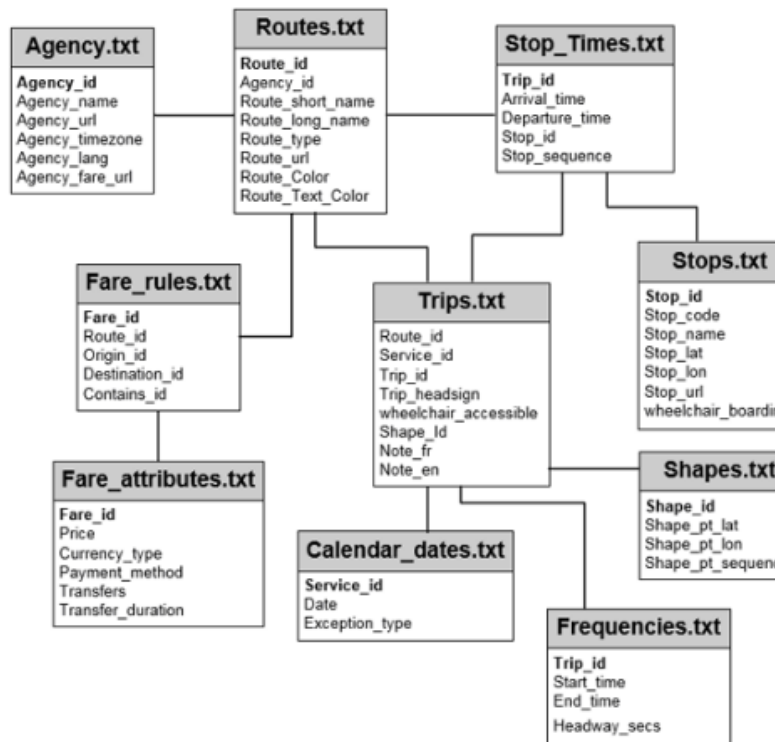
Agency.txt
Agency_id
Agency_name
Agency_url
Agency_timezone
Agency_lang
Agency_fare_url

Routes.txt
Route_id
Agency_id
Route_short_name
Route_long_name
Route_type
Route_url
Route_Color
Route_Text_Color

Stop_Times.txt
Trip_id
Arrival_time
Departure_time
Stop_id
Stop_sequence

Stops.txt
Stop_id
Stop_code
Stop_name
Stop_lat
Stop_lon
Stop_url
wheelchair_boardin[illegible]

Fare_rules.txt
Fare_id
Route_id
Origin_id
Destination_id
Contains_id

Trips.txt
Route_id
Service_id
Trip_id
Trip_headsign
wheelchair_accessible
Shape_Id
Note_fr
Note_en

Shapes.txt
Shape_id
Shape_pt_lat
Shape_pt_lon
Shape_pt_sequen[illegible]

Fare_attributes.txt
Fare_id
Price
Currency_type
Payment_method
Transfers
Transfer_duration

Calendar_dates.txt
Service_id
Date
Exception_type

Frequencies.txt
Trip_id
Start_time
End_time
Headway_secs